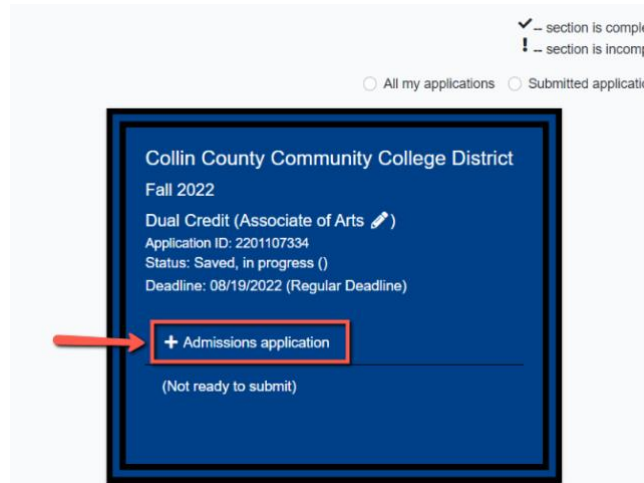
✓ – section is comple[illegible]
! – section is incomp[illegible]

All my applications Submitted applicati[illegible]

Collin County Community College District

Fall 2022

Dual Credit (Associate of Arts )

Application ID: 2201107334

Status: Saved, in progress ()

Deadline: 08/19/2022 (Regular Deadline)

+ Admissions application

(Not ready to submit)